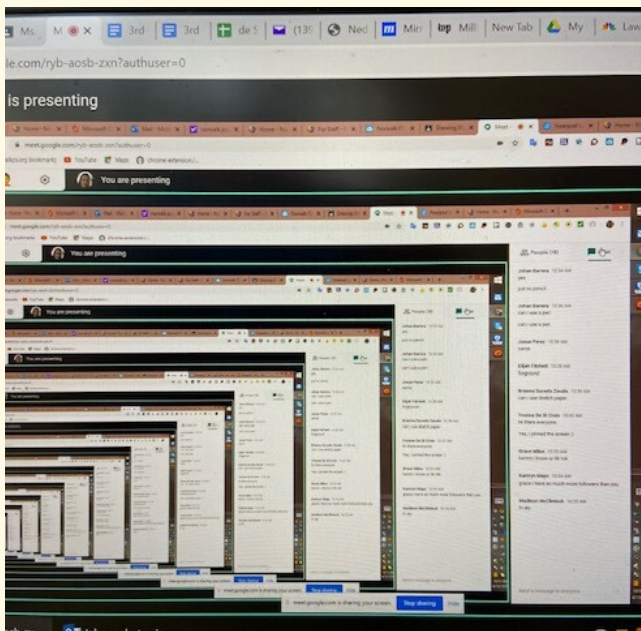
Ms. M 3rd 3rd de S (139 Ned Mir Mill New Tab My Law

le.com/ryb-aosb-zxn?authuser=0

is presenting

meet.google.com/ryb-aosb-zxn?authuser=0

You are presenting

You are presenting

People (16)

Johan Barrera 10:34 AM
yes

just no pencil

Johan Barrera 10:34 AM
can i use a pen

Josue Perez 10:34 AM
same

Elijah Hickett 10:34 AM
Dogpound

Brianna Sosadla Zavala 10:35 AM
can i use sketch paper

Yvonne De St Croix 10:40 AM
hi there everyone

Yes, I pinned the screen :)

Grace Milius 10:41 AM
haminni I know ur tik tok

Kamryn Hinga 10:54 AM
grace I have so much more followers than you

Madison McClintock 10:55 AM
hi aly

Send a message to everyone

meet.google.com is sharing your screen. Stop sharing Hide

meet.google.com is sharing your screen. Stop sharing Hide

meet.google.com is sharing your screen. Stop sharing Hide